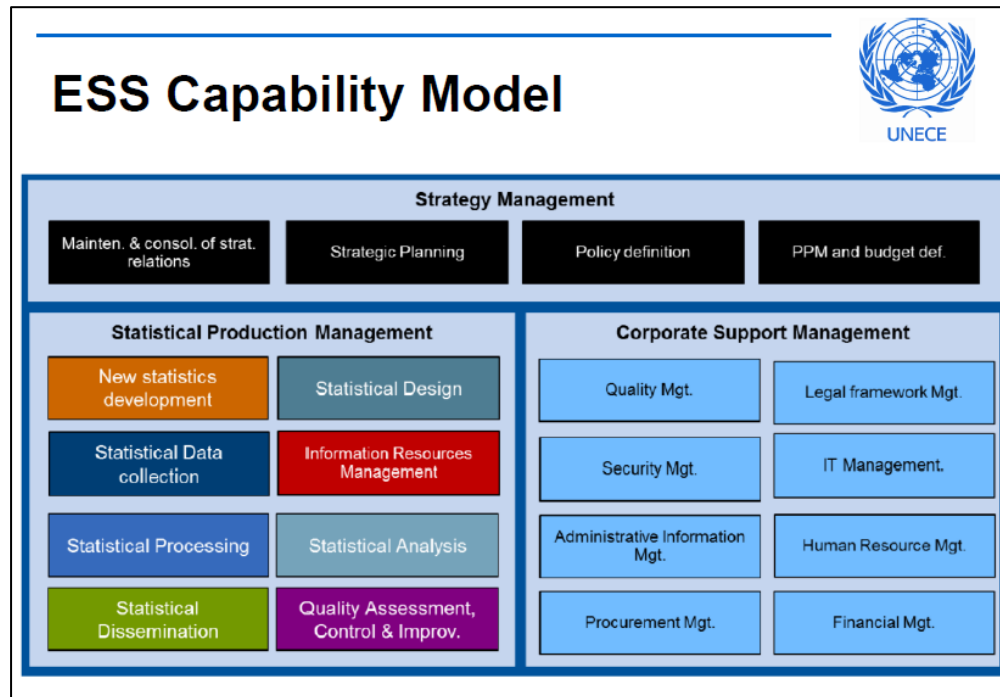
ESS Capability Model

UNECE

Strategy Management

Mainten. & consol. of strat. relations

Strategic Planning

Policy definition

PPM and budget def.

Statistical Production Management

New statistics development

Statistical Design

Statistical Data collection

Information Resources Management

Statistical Processing

Statistical Analysis

Statistical Dissemination

Quality Assessment, Control & Improv.

Corporate Support Management

Quality Mgt.

Legal framework Mgt.

Security Mgt.

IT Management.

Administrative Information Mgt.

Human Resource Mgt.

Procurement Mgt.

Financial Mgt.